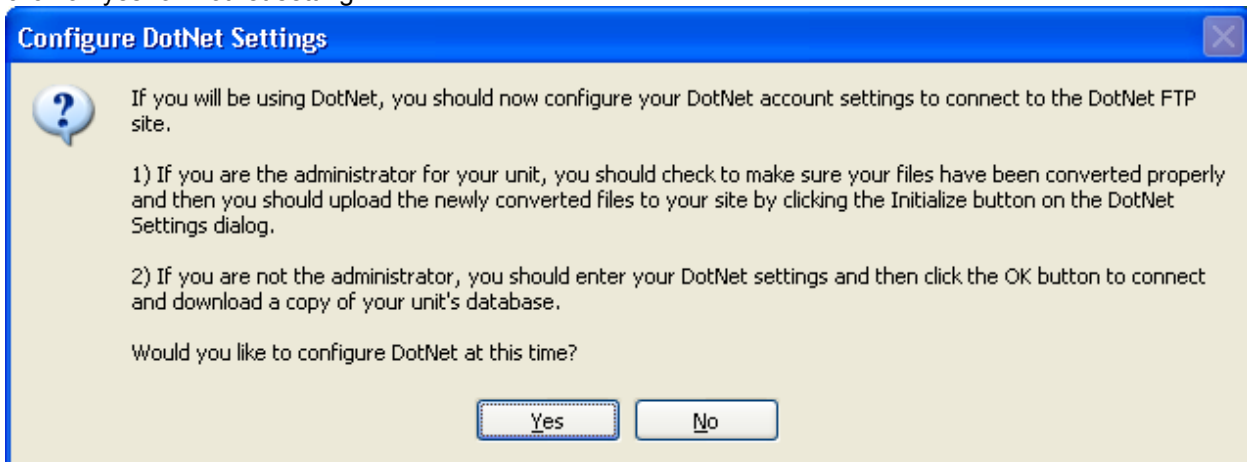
Configure DotNet Settings

If you will be using DotNet, you should now configure your DotNet account settings to connect to the DotNet FTP site.

1) If you are the administrator for your unit, you should check to make sure your files have been converted properly and then you should upload the newly converted files to your site by clicking the Initialize button on the DotNet Settings dialog.

2) If you are not the administrator, you should enter your DotNet settings and then click the OK button to connect and download a copy of your unit's database.

Would you like to configure DotNet at this time?

Yes No